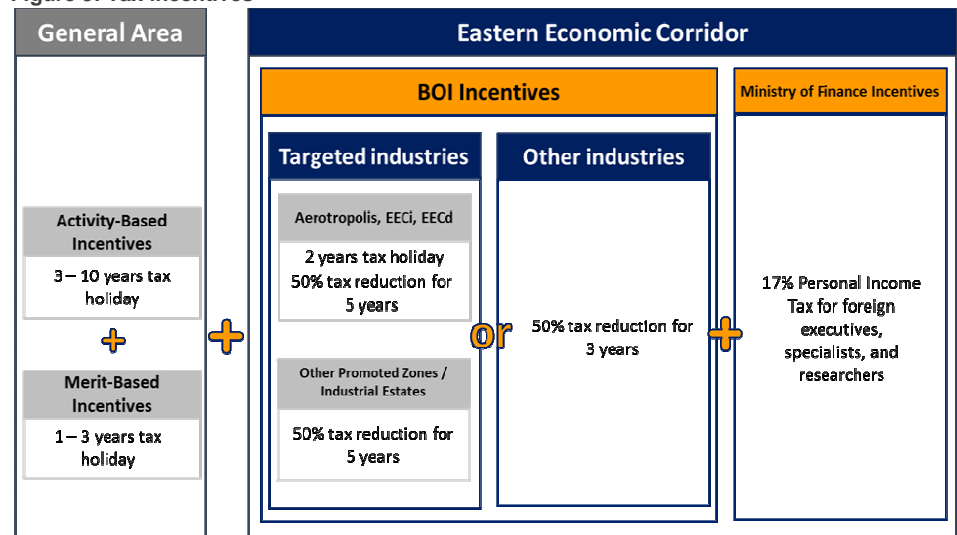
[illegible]

General Area

Activity-Based Incentives

3 – 10 years tax holiday

+

Merit-Based Incentives

1 – 3 years tax holiday

+

Eastern Economic Corridor

BOI Incentives

Targeted industries

Aerotropolis, EECi, EECd

2 years tax holiday
50% tax reduction for 5 years

Other Promoted Zones / Industrial Estates

50% tax reduction for 5 years

or

Other industries

50% tax reduction for 3 years

+

Ministry of Finance Incentives

17% Personal Income Tax for foreign executives, specialists, and researchers